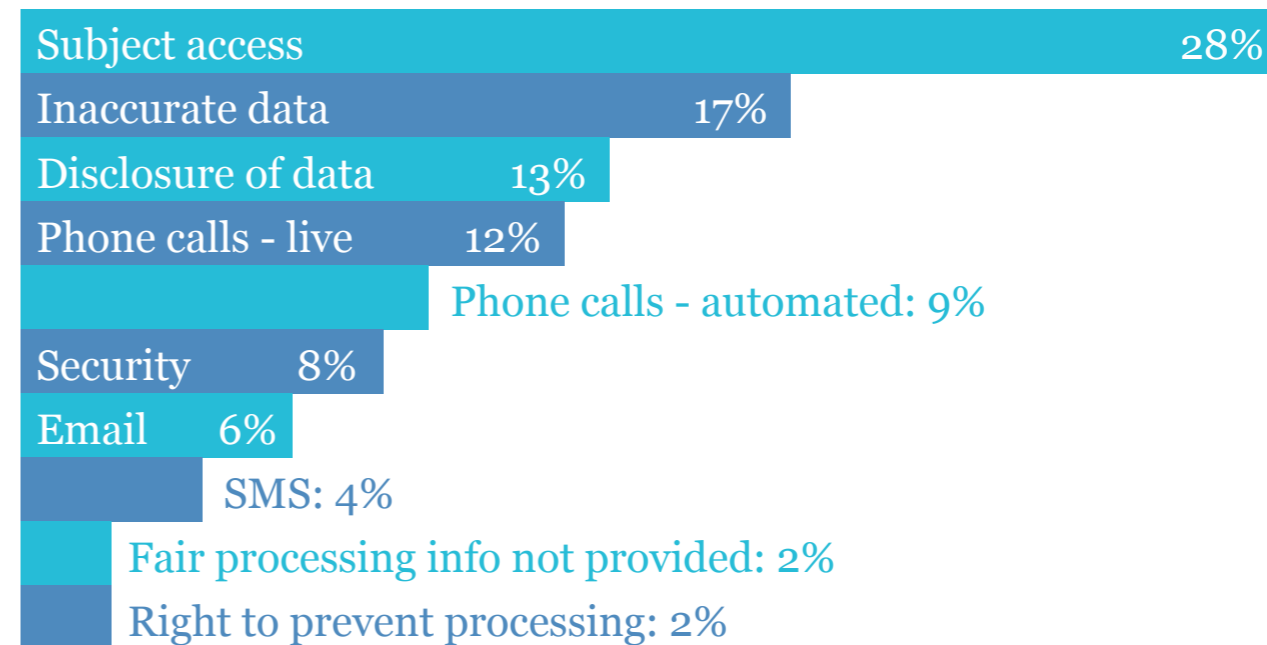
Subject access 28%
Inaccurate data 17%
Disclosure of data 13%
Phone calls - live 12%
Phone calls - automated: 9%
Security 8%
Email 6%
SMS: 4%
Fair processing info not provided: 2%
Right to prevent processing: 2%